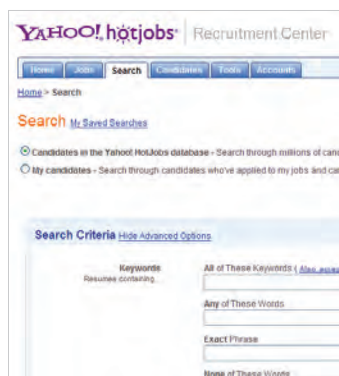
YAHOO! hotjobs | Recruitment Center

Home | Jobs | Search | Candidates | Tools | Accounts

Home > Search

Search My Saved Searches

Candidates in the Yahoo! HotJobs database - Search through millions of cand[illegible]

My candidates - Search through candidates who've applied to my jobs and ca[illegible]

Search Criteria Hide Advanced Options

Keywords
Resumes containing

All of These Keywords ( Also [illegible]

Any of These Words

Exact Phrase

None of These Words